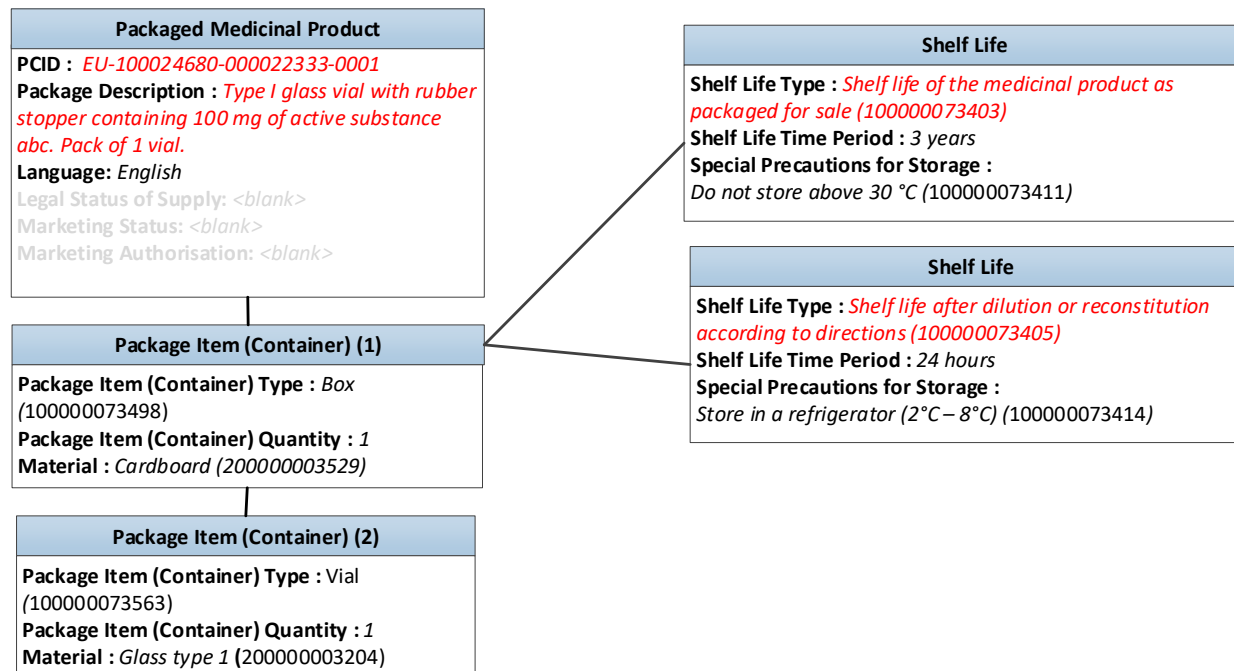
Packaged Medicinal Product

PCID : EU-100024680-000022333-0001
Package Description : Type I glass vial with rubber stopper containing 100 mg of active substance abc. Pack of 1 vial.
Language: English
Legal Status of Supply: <blank>
Marketing Status: <blank>
Marketing Authorisation: <blank>

Package Item (Container) (1)

Package Item (Container) Type : Box (100000073498)
Package Item (Container) Quantity : 1
Material : Cardboard (200000003529)

Package Item (Container) (2)

Package Item (Container) Type : Vial (100000073563)
Package Item (Container) Quantity : 1
Material : Glass type 1 (200000003204)

Shelf Life

Shelf Life Type : Shelf life of the medicinal product as packaged for sale (100000073403)
Shelf Life Time Period : 3 years
Special Precautions for Storage :
Do not store above 30 °C (100000073411)

Shelf Life

Shelf Life Type : Shelf life after dilution or reconstitution according to directions (100000073405)
Shelf Life Time Period : 24 hours
Special Precautions for Storage :
Store in a refrigerator (2°C – 8°C) (100000073414)